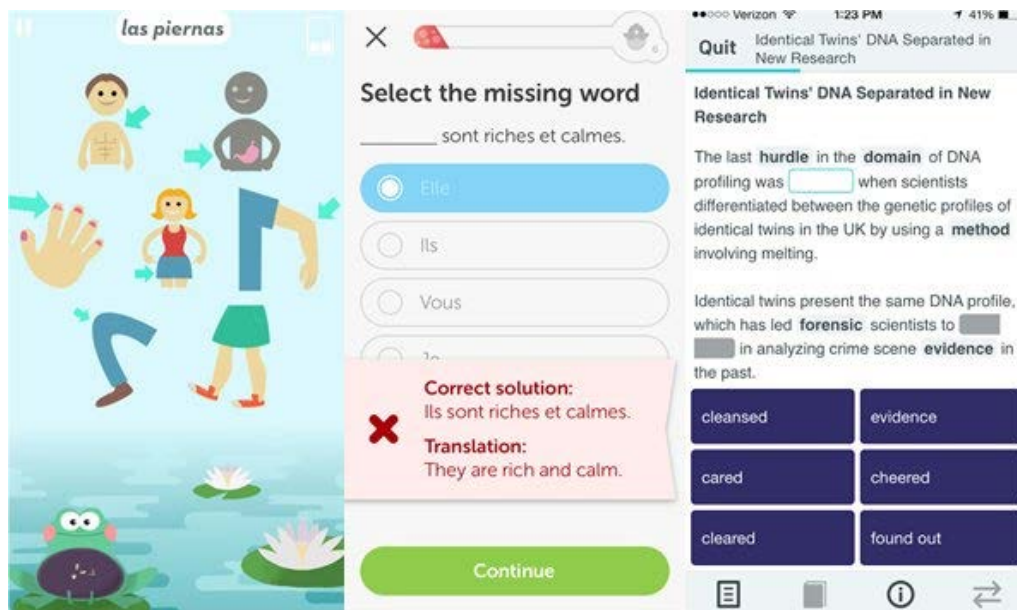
las piernas

Select the missing word

________ sont riches et calmes.

Elle

Ils

Vous

Je

Correct solution:
Ils sont riches et calmes.

Translation:
They are rich and calm.

Continue

●●○○○ Verizon 1:23 PM 41%

Quit Identical Twins' DNA Separated in New Research

Identical Twins' DNA Separated in New Research

The last hurdle in the domain of DNA profiling was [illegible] when scientists differentiated between the genetic profiles of identical twins in the UK by using a method involving melting.

Identical twins present the same DNA profile, which has led forensic scientists to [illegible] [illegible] in analyzing crime scene evidence in the past.

| cleansed | evidence |
|---|---|
| cared | cheered |
| cleared | found out |